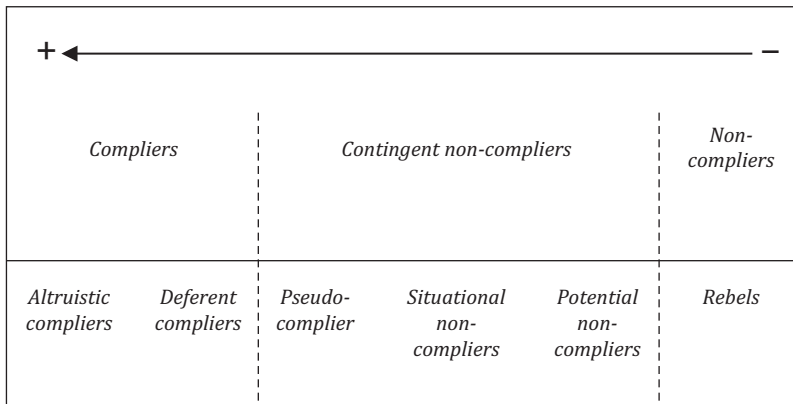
+ −

| Compliers | | Contingent non-compliers | | | Non-compliers |
|---|---|---|---|---|---|
| Altruistic compliers | Deferent compliers | Pseudo-complier | Situational non-compliers | Potential non-compliers | Rebels |